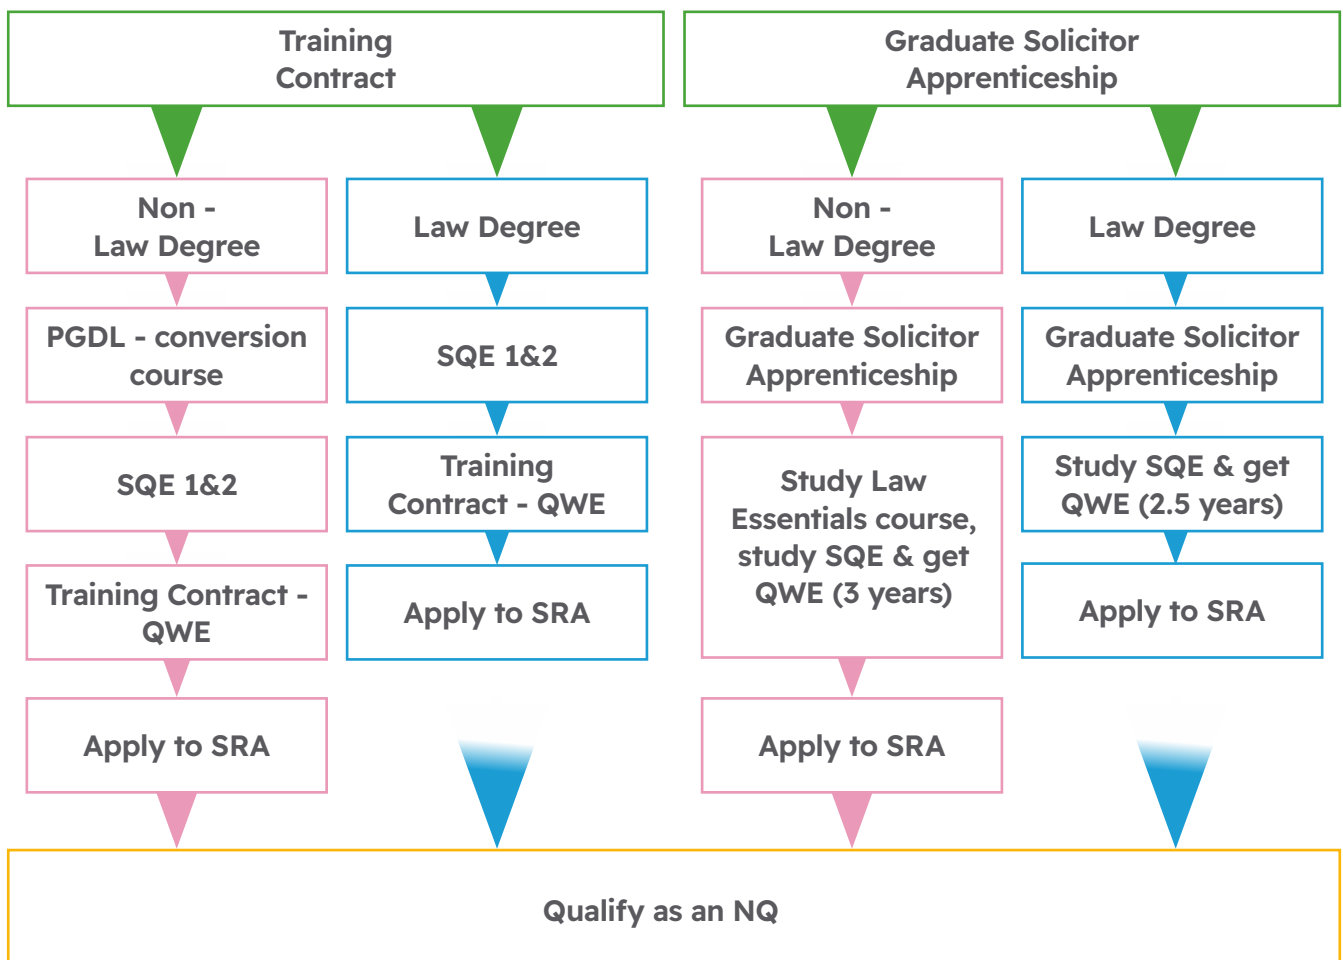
Training Contract

Non - Law Degree

PGDL - conversion course

SQE 1&2

Training Contract - QWE

Apply to SRA

Law Degree

SQE 1&2

Training Contract - QWE

Apply to SRA

Graduate Solicitor Apprenticeship

Non - Law Degree

Graduate Solicitor Apprenticeship

Study Law Essentials course, study SQE & get QWE (3 years)

Apply to SRA

Law Degree

Graduate Solicitor Apprenticeship

Study SQE & get QWE (2.5 years)

Apply to SRA

Qualify as an NQ